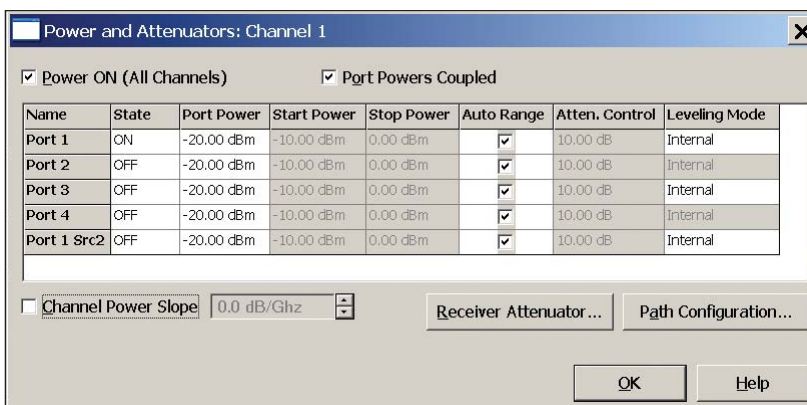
Power and Attenuators: Channel 1

☑ Power ON (All Channels)    ☑ Port Powers Coupled

| Name | State | Port Power | Start Power | Stop Power | Auto Range | Atten. Control | Leveling Mode |
|---|---|---|---|---|---|---|---|
| Port 1 | ON | -20.00 dBm | -10.00 dBm | 0.00 dBm | ☑ | 10.00 dB | Internal |
| Port 2 | OFF | -20.00 dBm | -10.00 dBm | 0.00 dBm | ☑ | 10.00 dB | Internal |
| Port 3 | OFF | -20.00 dBm | -10.00 dBm | 0.00 dBm | ☑ | 10.00 dB | Internal |
| Port 4 | OFF | -20.00 dBm | -10.00 dBm | 0.00 dBm | ☑ | 10.00 dB | Internal |
| Port 1 Src2 | OFF | -20.00 dBm | -10.00 dBm | 0.00 dBm | ☑ | 10.00 dB | Internal |

☐ Channel Power Slope  0.0 dB/Ghz

Receiver Attenuator...    Path Configuration...

OK    Help